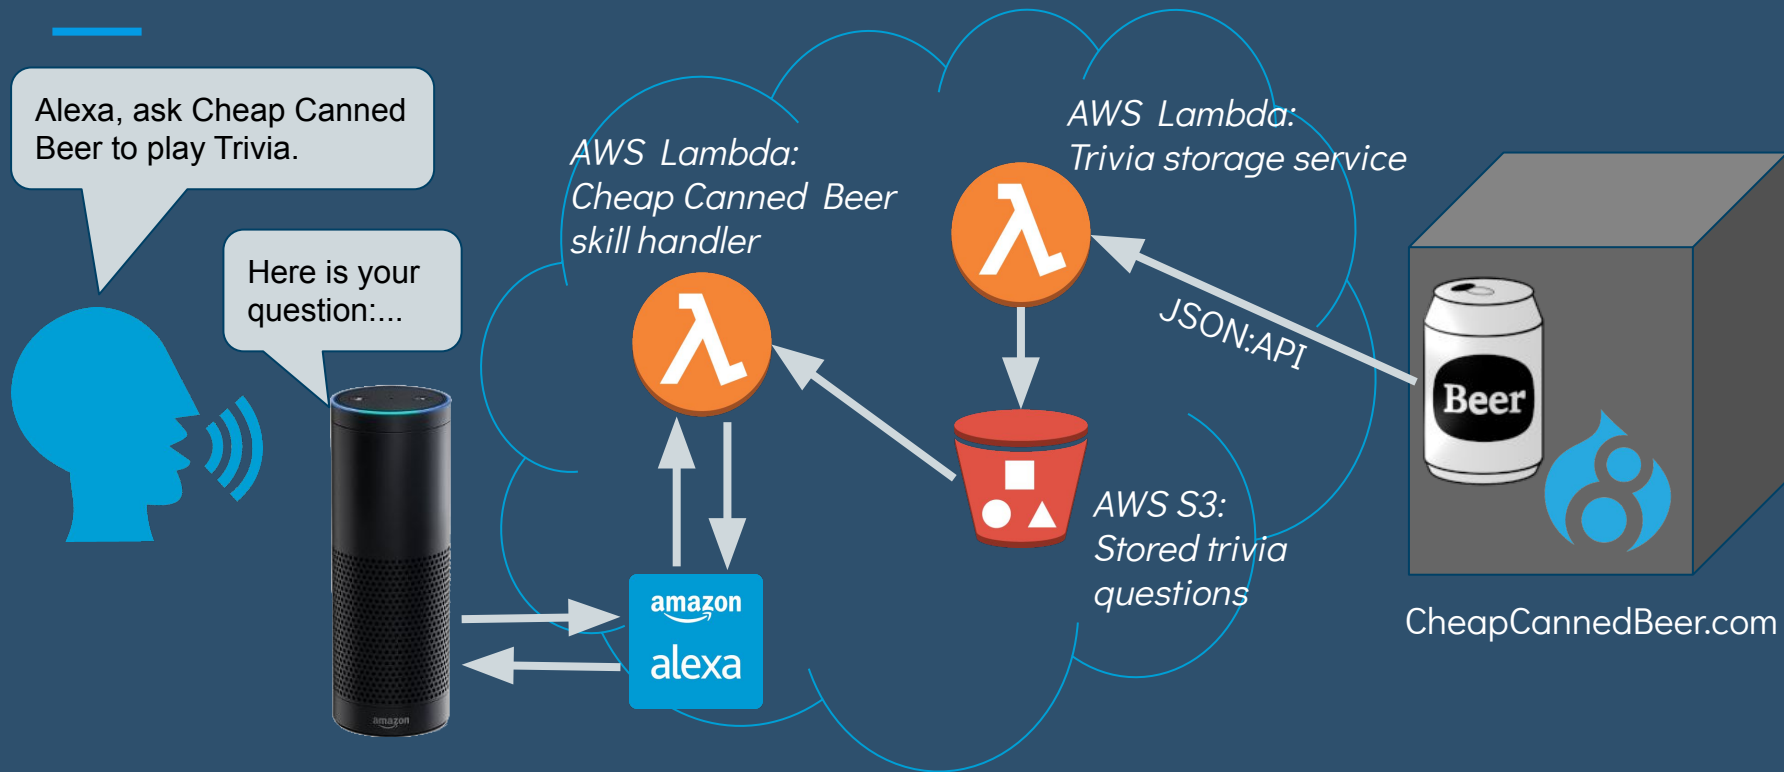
Alexa, ask Cheap Canned Beer to play Trivia.

Here is your question:...

AWS Lambda: Cheap Canned Beer skill handler

AWS Lambda: Trivia storage service

JSON:API

AWS S3: Stored trivia questions

amazon alexa

amazon

Beer

CheapCannedBeer.com